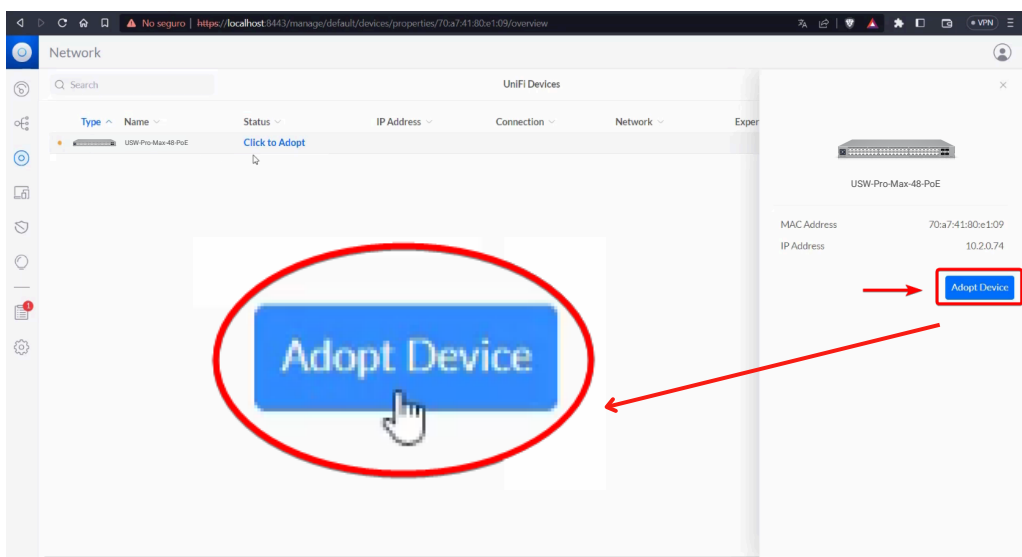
No seguro | https://localhost:8443/manage/default/devices/properties/70:a7:41:80:e1:09/overview

VPN

Network

Search

UniFi Devices

| Type | Name | Status | IP Address | Connection | Network | Exper |
|---|---|---|---|---|---|---|
| | USW-Pro-Max-48-PoE | Click to Adopt | | | | |

USW-Pro-Max-48-PoE

MAC Address 70:a7:41:80:e1:09
IP Address 10.2.0.74

Adopt Device

Adopt Device